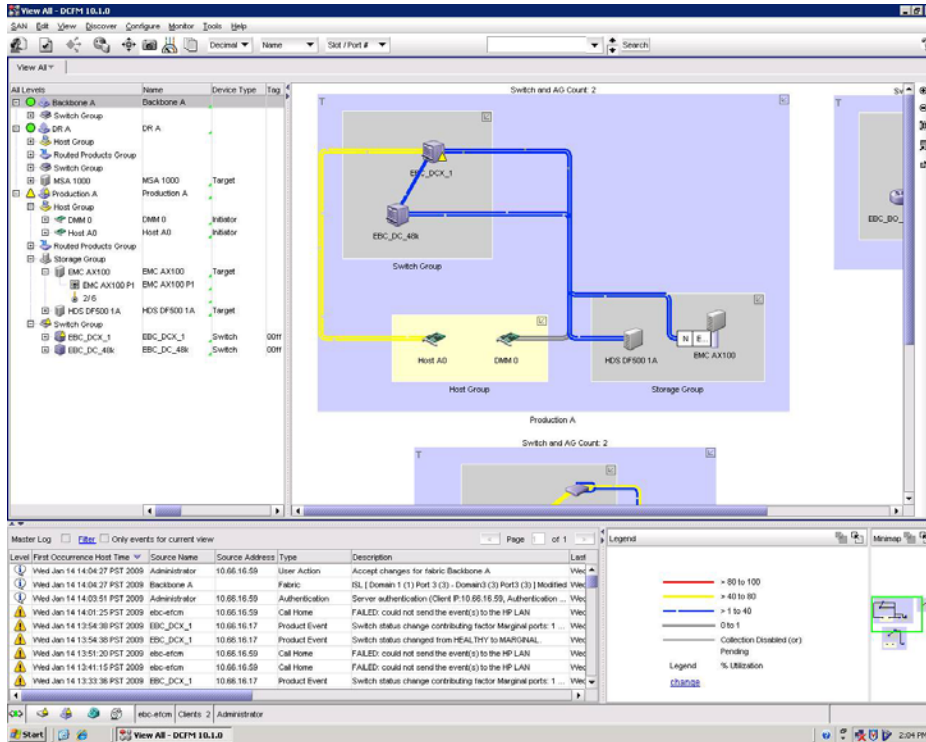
View All - DCFM 10.1.0

SAN Edit View Discover Configure Monitor Tools Help

Decimal Name Slot / Port # Search

View All

| All Levels | Name | Device Type | Tag |
|---|---|---|---|
| Backbone A | Backbone A | | |
| Switch Group | | | |
| DR A | DR A | | |
| Host Group | | | |
| Routed Products Group | | | |
| Switch Group | | | |
| MSA 1000 | MSA 1000 | Target | |
| Production A | Production A | | |
| Host Group | | | |
| DMM 0 | DMM 0 | Initiator | |
| Host A0 | Host A0 | Initiator | |
| Routed Products Group | | | |
| Storage Group | | | |
| EMC AX100 | EMC AX100 | Target | |
| EMC AX100 P1 | EMC AX100 P1 | | |
| 2/6 | | | |
| HDS DF500 1A | HDS DF500 1A | Target | |
| Switch Group | | | |
| EBC_DCX_1 | EBC_DCX_1 | Switch | 00ff |
| EBC_DC_48k | EBC_DC_48k | Switch | 00ff |

Switch and AG Count: 2

T

EBC_DCX_1

EBC_DC_48k

Switch Group

Host A0 DMM 0

Host Group

HDS DF500 1A N E EMC AX100

Storage Group

Production A

Switch and AG Count: 2

T

Sw

T

EBC_DC_

Master Log Filter Only events for current view Page 1 of 1

| Level | First Occurrence Host Time | Source Name | Source Address | Type | Description | Last |
|---|---|---|---|---|---|---|
| | Wed Jan 14 14:04:27 PST 2009 | Administrator | 10.66.16.59 | User Action | Accept changes for fabric Backbone A | Wed |
| | Wed Jan 14 14:04:27 PST 2009 | Backbone A | | Fabric | ISL [ Domain 1 (1) Port 3 (3) - Domain3 (3) Port3 (3) ] Modified | Wed |
| | Wed Jan 14 14:03:51 PST 2009 | Administrator | 10.66.16.59 | Authentication | Server authentication (Client IP:10.66.16.59, Authentication ... | Wed |
| | Wed Jan 14 14:01:25 PST 2009 | ebc-efcm | 10.66.16.59 | Call Home | FAILED: could not send the event(s) to the HP LAN | Wed |
| | Wed Jan 14 13:54:38 PST 2009 | EBC_DCX_1 | 10.66.16.17 | Product Event | Switch status change contributing factor Marginal ports: 1 ... | Wed |
| | Wed Jan 14 13:54:38 PST 2009 | EBC_DCX_1 | 10.66.16.17 | Product Event | Switch status changed from HEALTHY to MARGINAL. | Wed |
| | Wed Jan 14 13:51:20 PST 2009 | ebc-efcm | 10.66.16.59 | Call Home | FAILED: could not send the event(s) to the HP LAN | Wed |
| | Wed Jan 14 13:41:15 PST 2009 | ebc-efcm | 10.66.16.59 | Call Home | FAILED: could not send the event(s) to the HP LAN | Wed |
| | Wed Jan 14 13:33:36 PST 2009 | EBC_DCX_1 | 10.66.16.17 | Product Event | Switch status change contributing factor Marginal ports: 1 ... | Wed |

Legend

> 80 to 100
> 40 to 80
> 1 to 40
0 to 1
Collection Disabled (or) Pending
Legend % Utilization
change

Minimap

ebc-efcm Clients 2 Administrator

Start View All - DCFM 10.1.0 2:04 PM